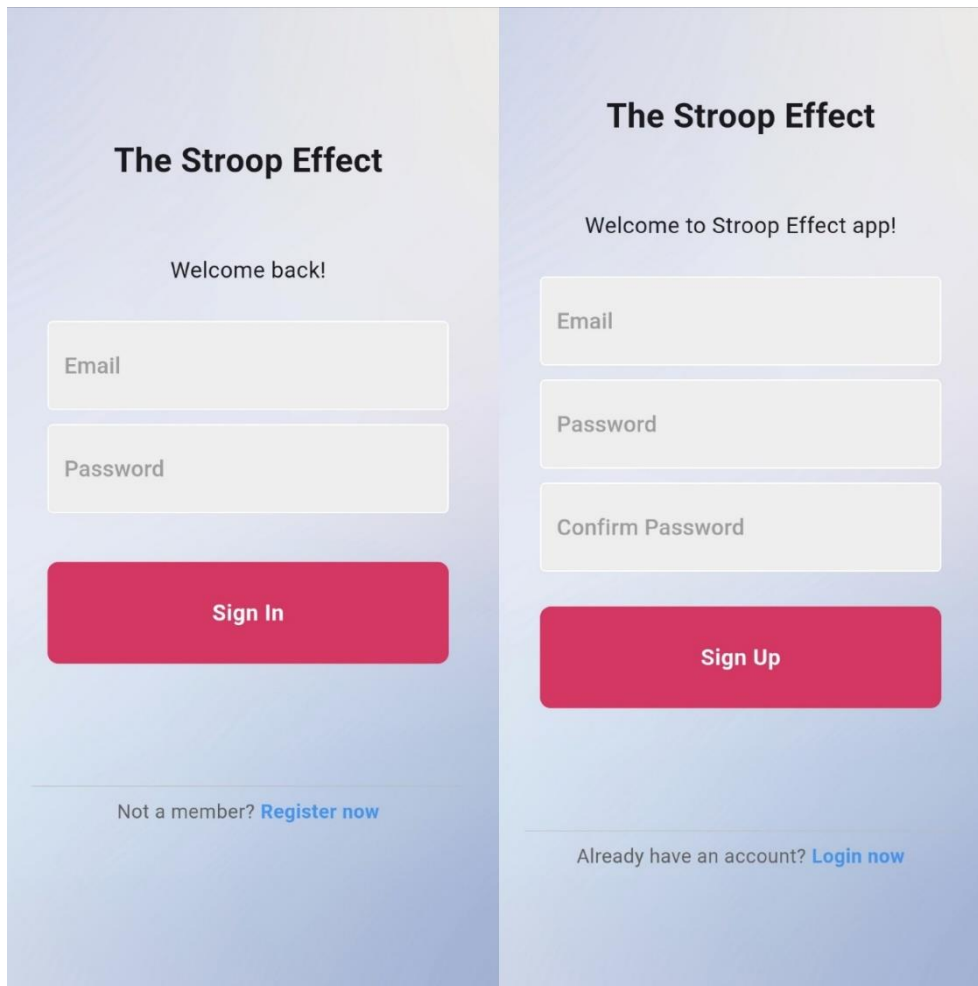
The Stroop Effect

Welcome back!

Email

Password

Sign In

Not a member? Register now

The Stroop Effect

Welcome to Stroop Effect app!

Email

Password

Confirm Password

Sign Up

Already have an account? Login now